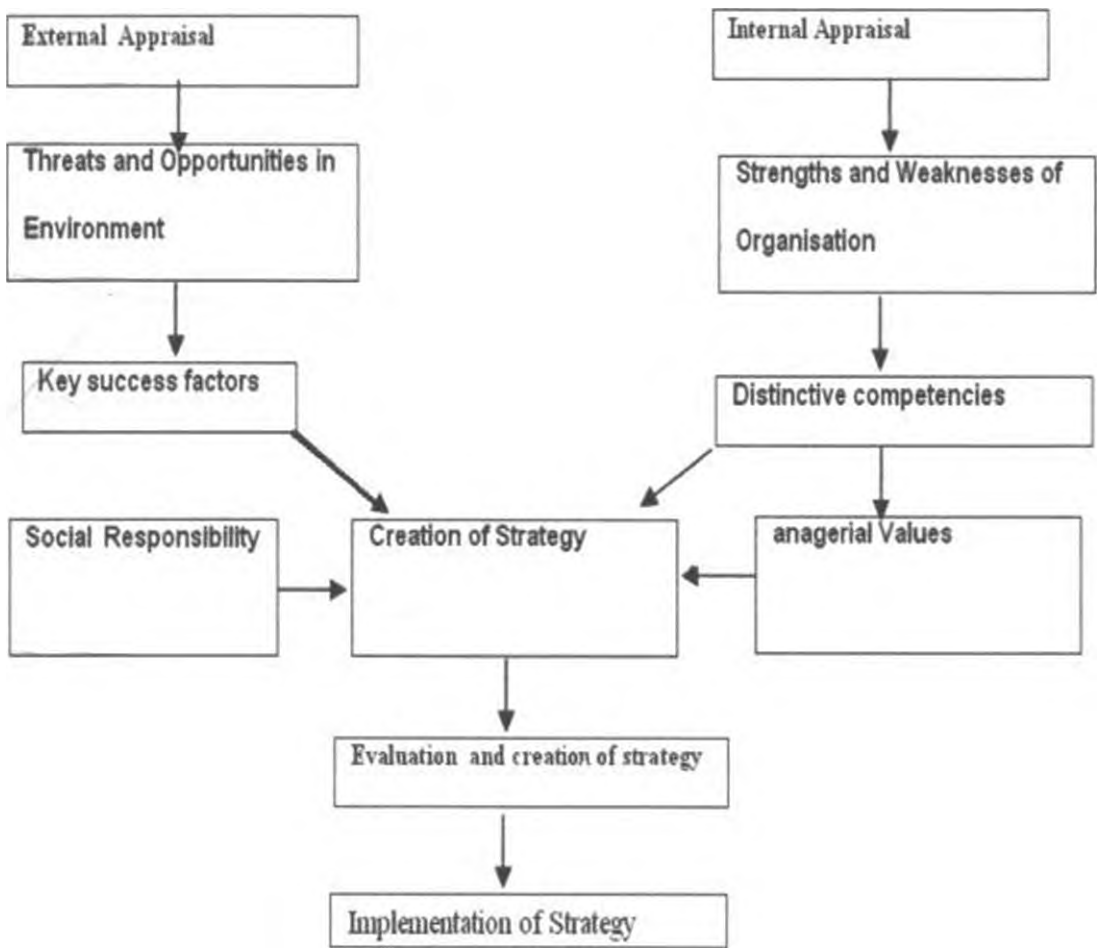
External Appraisal

Internal Appraisal

Threats and Opportunities in Environment

Strengths and Weaknesses of Organisation

Key success factors

Distinctive competencies

Social Responsibility

Creation of Strategy

anagerial Values

Evaluation and creation of strategy

Implementation of Strategy